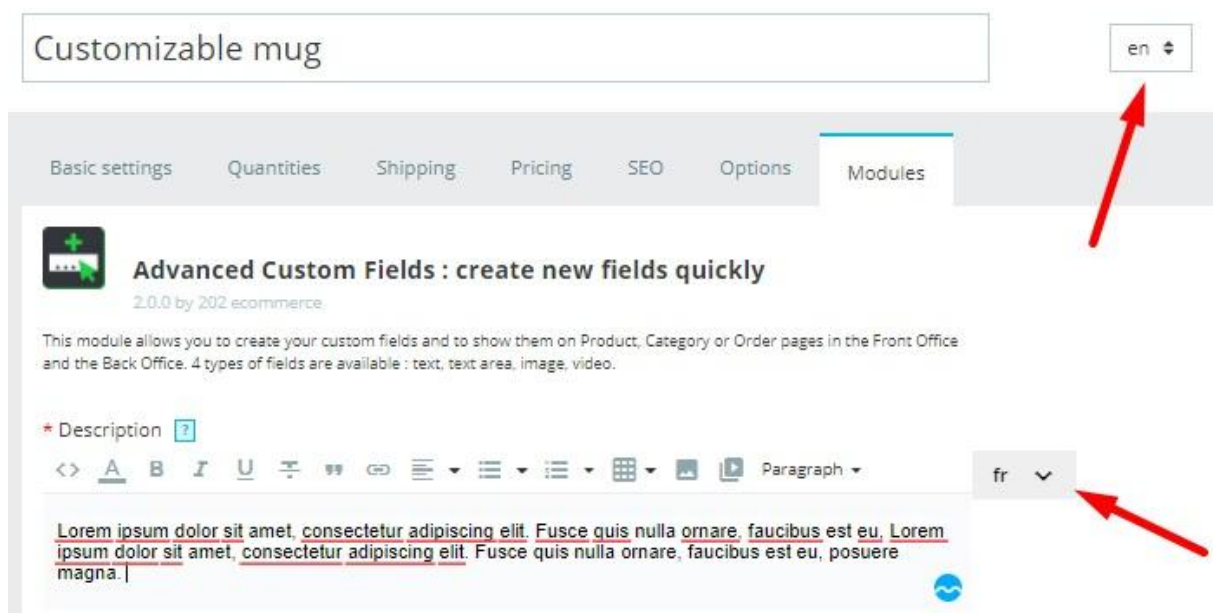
Customizable mug

en

Basic settings Quantities Shipping Pricing SEO Options Modules

Advanced Custom Fields : create new fields quickly

2.0.0 by 202 ecommerce

This module allows you to create your custom fields and to show them on Product, Category or Order pages in the Front Office and the Back Office. 4 types of fields are available : text, text area, image, video.

* Description ?

Paragraph

fr

Lorem ipsum dolor sit amet, consectetur adipiscing elit. Fusce quis nulla ornare, faucibus est eu, Lorem ipsum dolor sit amet, consectetur adipiscing elit. Fusce quis nulla ornare, faucibus est eu, posuere magna.